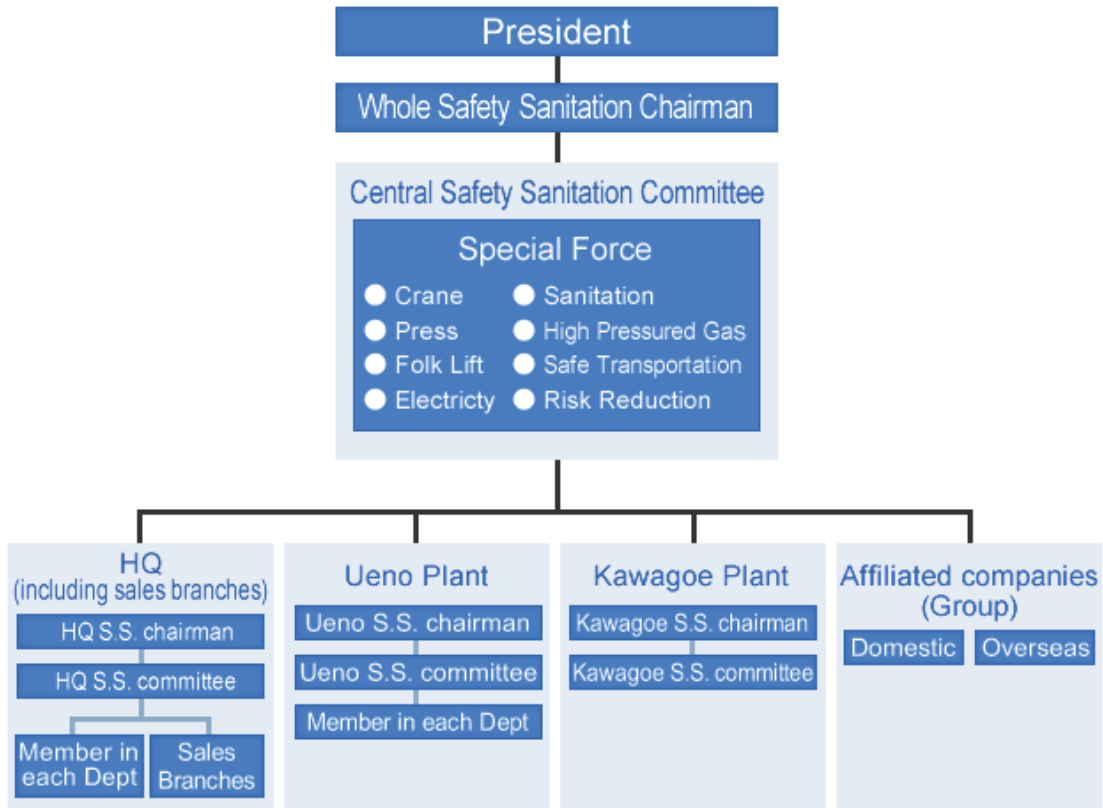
President

Whole Safety Sanitation Chairman

Central Safety Sanitation Committee

Special Force

Crane
Press
Folk Lift
Electricty
Sanitation
High Pressured Gas
Safe Transportation
Risk Reduction

HQ
(including sales branches)
HQ S.S. chairman
HQ S.S. committee
Member in each Dept
Sales Branches

Ueno Plant
Ueno S.S. chairman
Ueno S.S. committee
Member in each Dept

Kawagoe Plant
Kawagoe S.S. chairman
Kawagoe S.S. committee

Affiliated companies (Group)
Domestic
Overseas